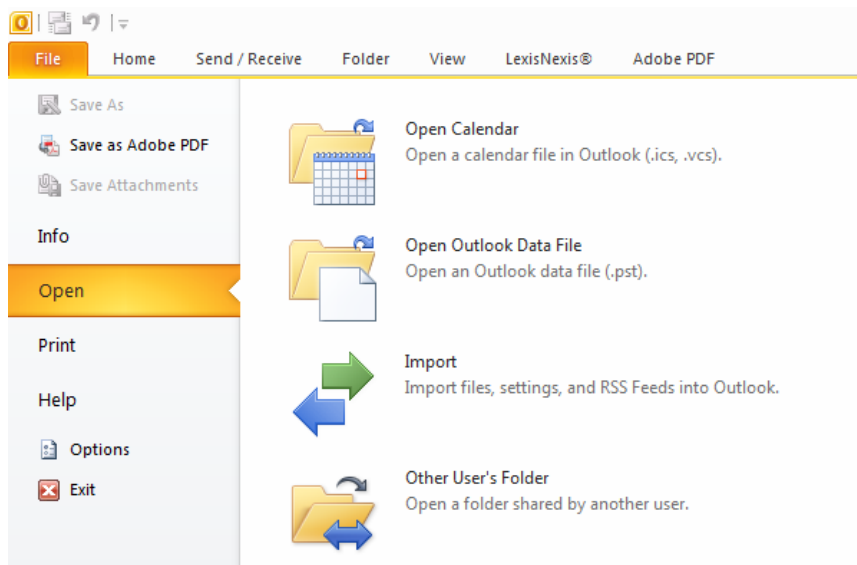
File
Home
Send / Receive
Folder
View
LexisNexis®
Adobe PDF

Save As
Save as Adobe PDF
Save Attachments
Info
Open
Print
Help
Options
Exit

Open Calendar
Open a calendar file in Outlook (.ics, .vcs).

Open Outlook Data File
Open an Outlook data file (.pst).

Import
Import files, settings, and RSS Feeds into Outlook.

Other User's Folder
Open a folder shared by another user.